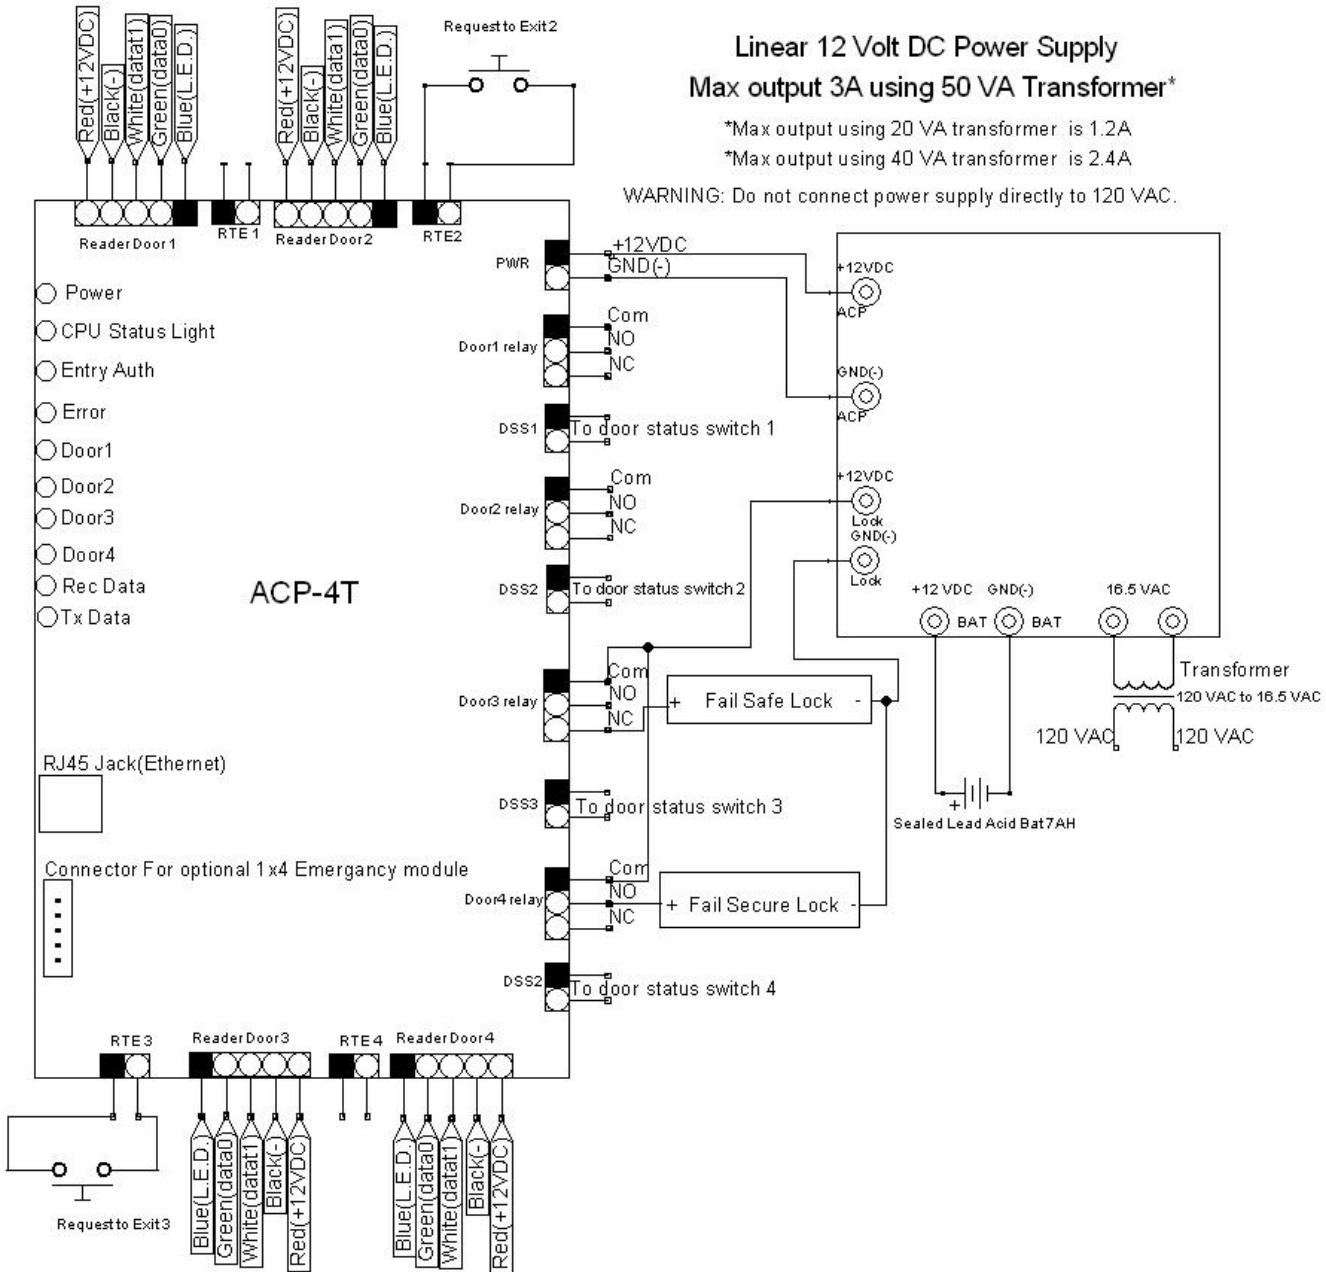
Red(+12VDC)
Black(-)
White(datat1)
Green(data0)
Blue(L.E.D.)

Red(+12VDC)
Black(-)
White(data1)
Green(data0)
Blue(L.E.D.)

Request to Exit 2

Linear 12 Volt DC Power Supply
Max output 3A using 50 VA Transformer*
*Max output using 20 VA transformer is 1.2A
*Max output using 40 VA transformer is 2.4A
WARNING: Do not connect power supply directly to 120 VAC.

Reader Door 1
RTE 1
Reader Door 2
RTE2

PWR
+12VDC
GND(-)

Power
CPU Status Light
Entry Auth
Error
Door1
Door2
Door3
Door4
Rec Data
Tx Data

Door1 relay
Com
NO
NC

DSS1
To door status switch 1

Door2 relay
Com
NO
NC

DSS2
To door status switch 2

ACP-4T

+12VDC
ACP
GND(-)
ACP
+12VDC
Lock
GND(-)
Lock

+12 VDC GND(-) 16.5 VAC
BAT BAT

Door3 relay
Com
NO
NC
+ Fail Safe Lock -

Transformer
120 VAC to 16.5 VAC
120 VAC 120 VAC

RJ45 Jack(Ethernet)

DSS3
To door status switch 3

Sealed Lead Acid Bat 7AH

Connector For optional 1x4 Emergancy module

Door4 relay
Com
NO
NC
+ Fail Secure Lock -

DSS2
To door status switch 4

RTE 3
Reader Door3
RTE 4
Reader Door4

Request to Exit 3

Blue(L.E.D.)
Green(data0)
White(data1)
Black(-)
Red(+12VDC)

Blue(L.E.D.)
Green(data0)
White(data1)
Black(-)
Red(+12VDC)